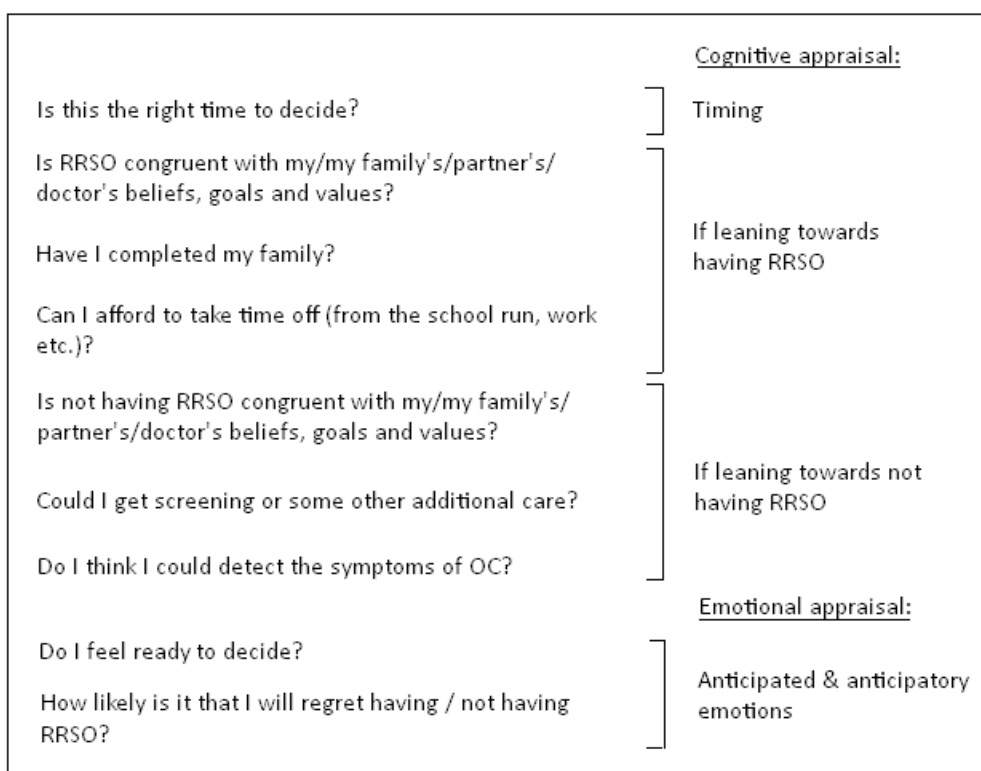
Cognitive appraisal:

Is this the right time to decide?

Timing

Is RRSO congruent with my/my family's/partner's/doctor's beliefs, goals and values?

Have I completed my family?

Can I afford to take time off (from the school run, work etc.)?

If leaning towards having RRSO

Is not having RRSO congruent with my/my family's/partner's/doctor's beliefs, goals and values?

Could I get screening or some other additional care?

Do I think I could detect the symptoms of OC?

If leaning towards not having RRSO

Emotional appraisal:

Do I feel ready to decide?

How likely is it that I will regret having / not having RRSO?

Anticipated & anticipatory emotions